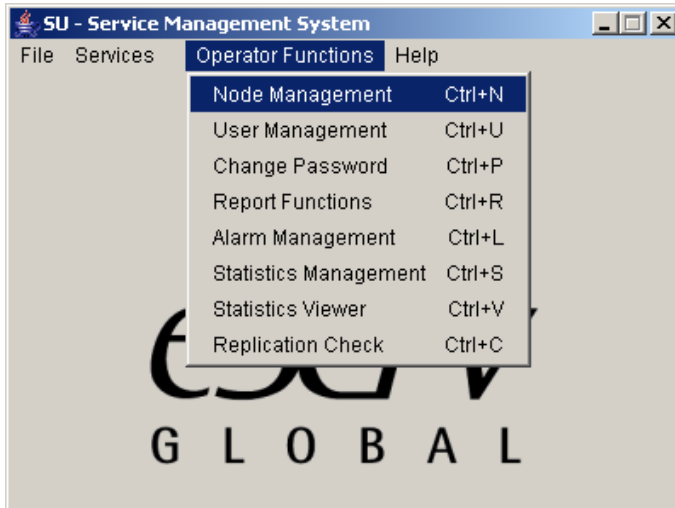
SU - Service Management System

File Services Operator Functions Help

| | |
|---|---|
| Node Management | Ctrl+N |
| User Management | Ctrl+U |
| Change Password | Ctrl+P |
| Report Functions | Ctrl+R |
| Alarm Management | Ctrl+L |
| Statistics Management | Ctrl+S |
| Statistics Viewer | Ctrl+V |
| Replication Check | Ctrl+C |

GLOBAL